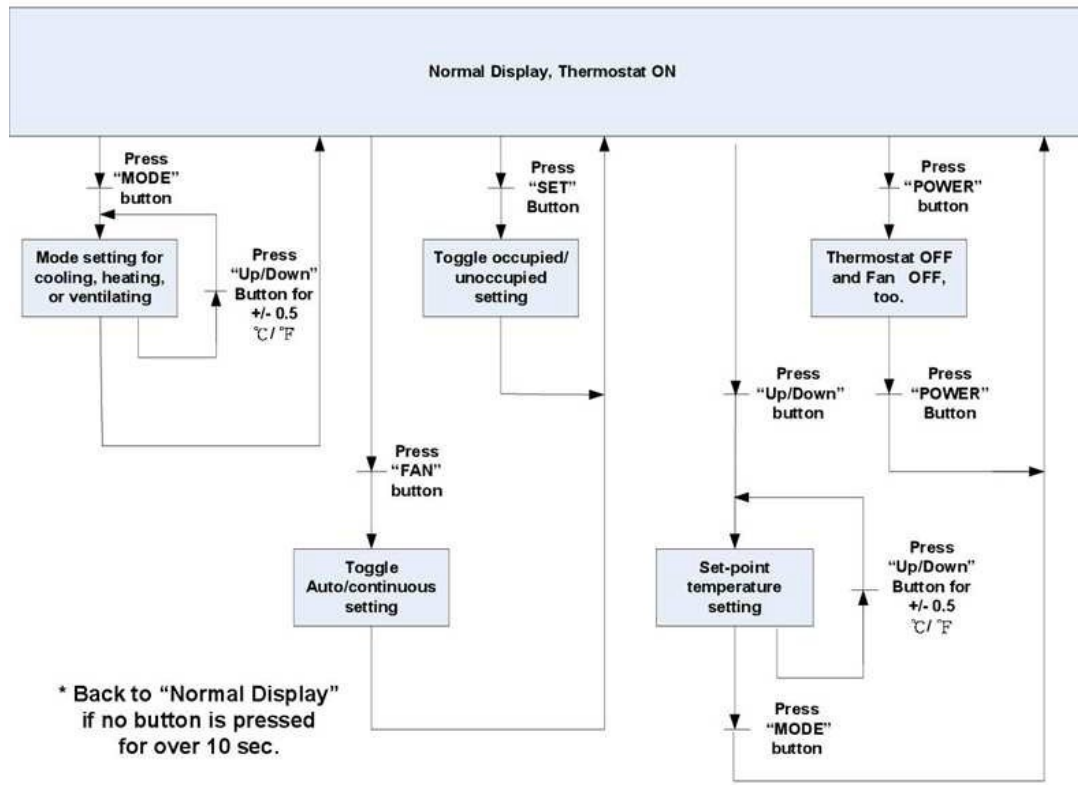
Normal Display, Thermostat ON

Press "MODE" button

Mode setting for cooling, heating, or ventilating

Press "Up/Down" Button for +/- 0.5 ℃/ ℉

Press "SET" Button

Toggle occupied/ unoccupied setting

Press "FAN" button

Toggle Auto/continuous setting

Press "POWER" button

Thermostat OFF and Fan OFF, too.

Press "POWER" Button

Press "Up/Down" button

Set-point temperature setting

Press "Up/Down" Button for +/- 0.5 ℃/ ℉

Press "MODE" button

* Back to "Normal Display" if no button is pressed for over 10 sec.